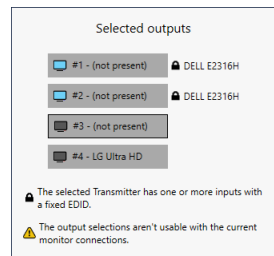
Selected outputs

#1 - (not present) DELL E2316H

#2 - (not present) DELL E2316H

#3 - (not present)

#4 - LG Ultra HD

The selected Transmitter has one or more inputs with a fixed EDID.

The output selections aren't usable with the current monitor connections.